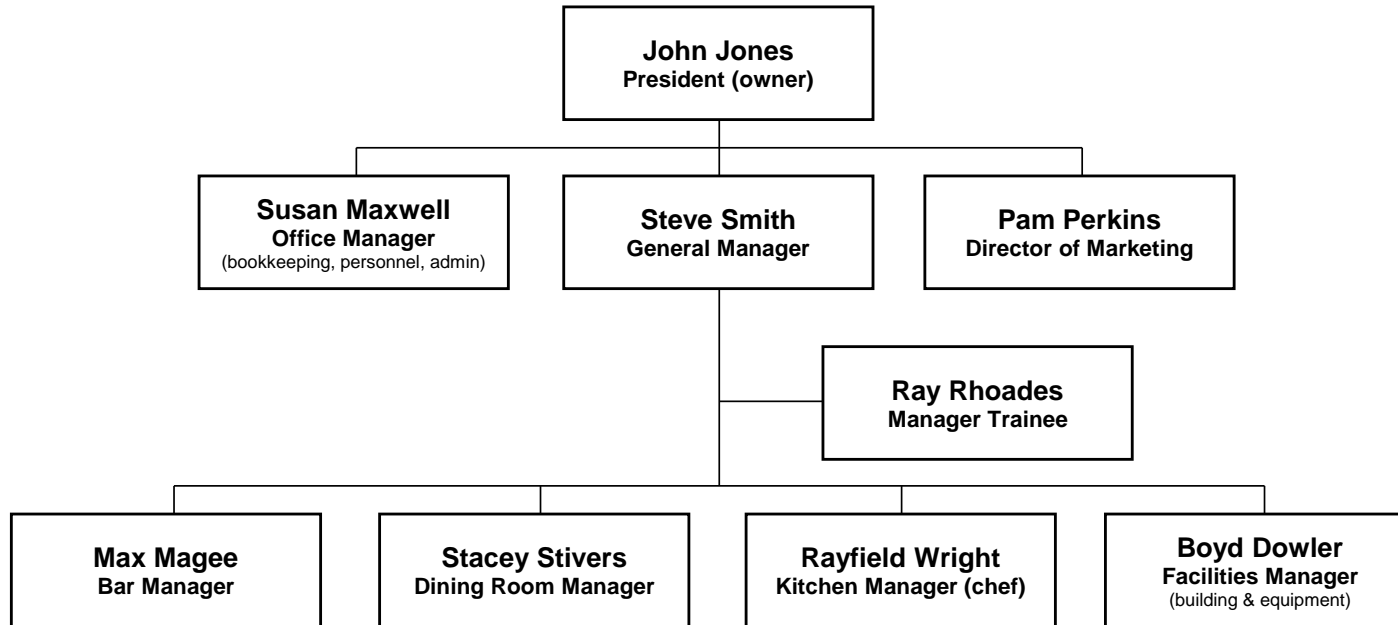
John Jones
President (owner)

Susan Maxwell
Office Manager
(bookkeeping, personnel, admin)

Steve Smith
General Manager

Pam Perkins
Director of Marketing

Ray Rhoades
Manager Trainee

Max Magee
Bar Manager

Stacey Stivers
Dining Room Manager

Rayfield Wright
Kitchen Manager (chef)

Boyd Dowler
Facilities Manager
(building & equipment)